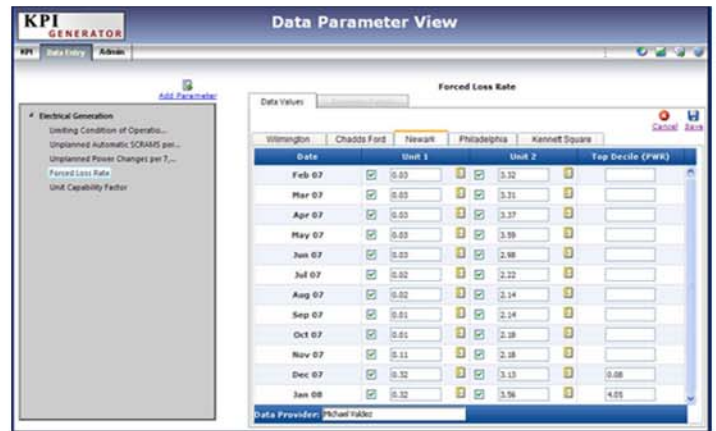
KPI GENERATOR

Data Parameter View

KPI Data Entry Admin

Add Parameter

Electrical Generation
Limiting Condition of Operatio...
Unplanned Automatic SCRAMS per...
Unplanned Power Changes per 7,...
Forced Loss Rate
Unit Capability Factor

Forced Loss Rate

Data Values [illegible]

Cancel Save

Wilmington Chadds Ford Newark Philadelphia Kennett Square

| Date | Unit 1 | Unit 2 | Top Decile (PWR) |
|---|---|---|---|
| Feb 07 | 0.03 | 3.32 | |
| Mar 07 | 0.03 | 3.31 | |
| Apr 07 | 0.03 | 3.37 | |
| May 07 | 0.03 | 3.59 | |
| Jun 07 | 0.03 | 2.98 | |
| Jul 07 | 0.02 | 2.22 | |
| Aug 07 | 0.02 | 2.14 | |
| Sep 07 | 0.01 | 2.14 | |
| Oct 07 | 0.01 | 2.18 | |
| Nov 07 | 0.11 | 2.18 | |
| Dec 07 | 0.32 | 3.13 | 0.08 |
| Jan 08 | 0.32 | 3.56 | 4.05 |

Data Provider: Michael Valdez